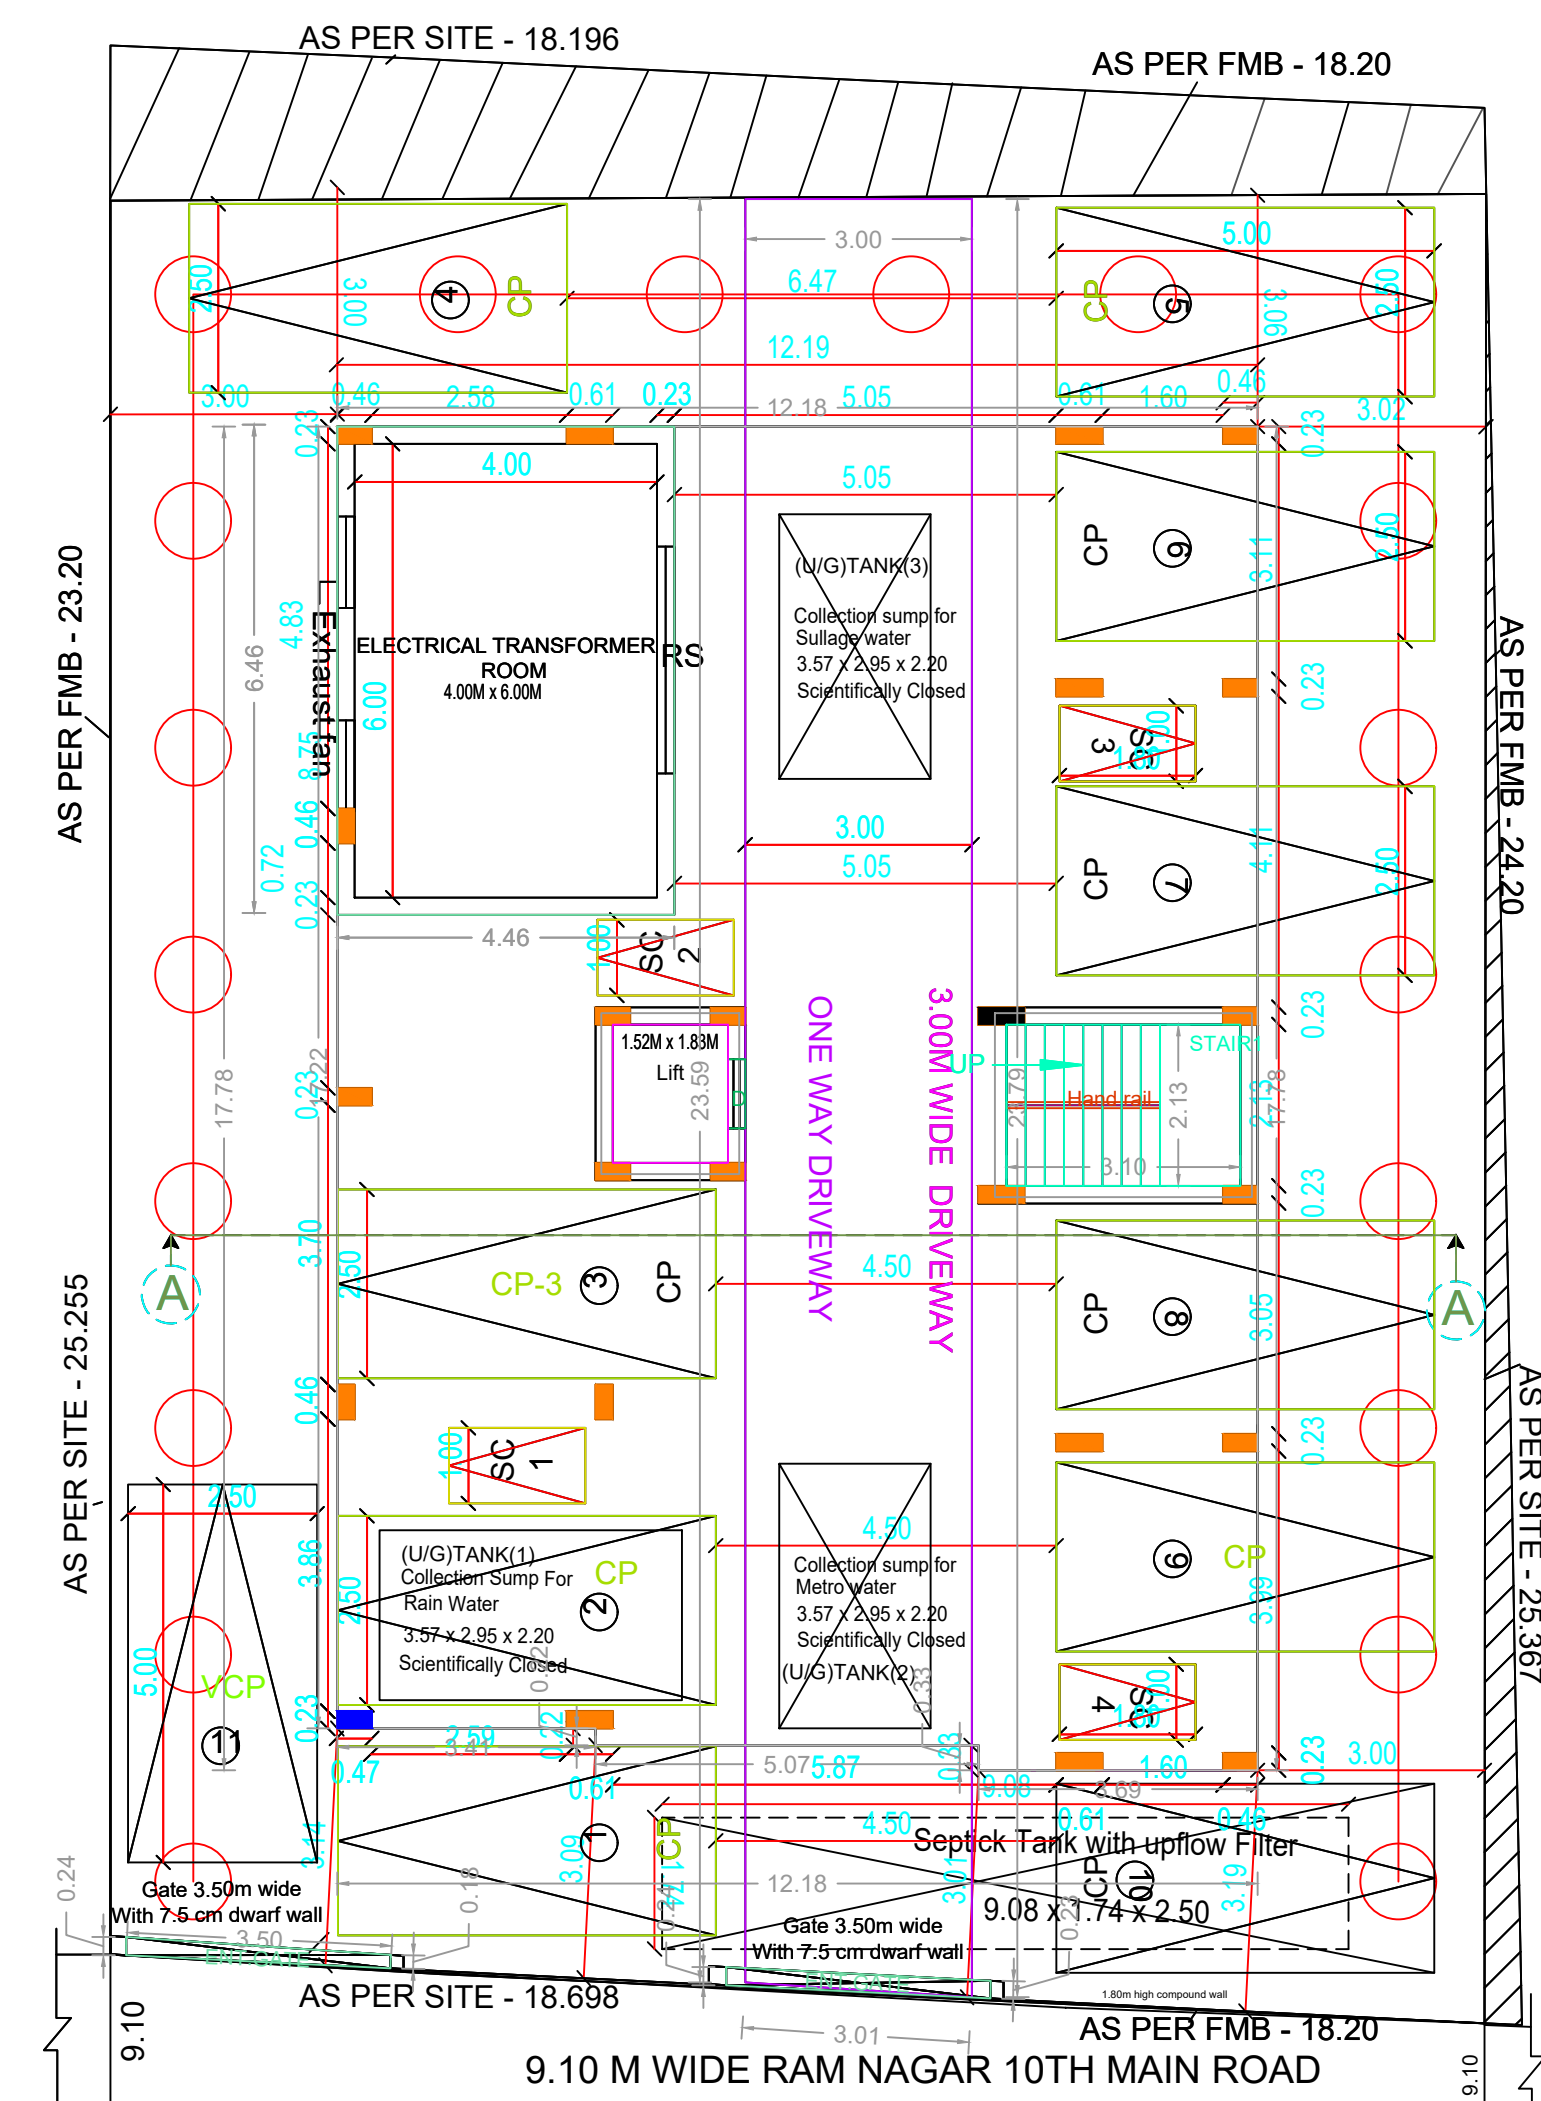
AS PER SITE - 18.196

AS PER FMB - 18.20

3.00
6.47
12.19
2.50
3.00
4
CP
CP
5
3.06
2.50
5.00
3.00
0.46
2.58
0.61
0.23
12.18
5.05
0.61
1.60
0.46
3.02
0.23

4.00
5.05
ELECTRICAL TRANSFORMER ROOM
4.00M x 6.00M
RS
Exhaust fan
6.00
4.83
6.46
0.75
0.46
0.72
0.23

(U/G)TANK(3)
Collection sump for Sullage water
3.57 x 2.95 x 2.20
Scientifically Closed

CP
6
3.11
2.50
0.23
3
SS
1.00
3.00
5.05
CP
7
4.11
2.50

AS PER FMB - 23.20

AS PER FMB - 24.20

4.46
1.00
SC
2
1.52M x 1.83M
Lift
23.59
ONE WAY DRIVEWAY
3.00M WIDE DRIVEWAY
UP
STAIR
Hand rail
2.79
2.13
3.10
2.13
17.78
17.78
0.22
0.23
0.23

A
3.70
2.50
CP-3
3
CP
4.50
CP
8
3.05
A
0.46
1.00
SC
1
0.23

AS PER SITE - 25.255

AS PER SITE - 25.367

2.50
3.86
2.50
(U/G)TANK(1)
Collection Sump For Rain Water
3.57 x 2.95 x 2.20
Scientifically Closed
CP
2
4.50
Collection sump for Metro water
3.57 x 2.95 x 2.20
Scientifically Closed
(U/G)TANK(2)
9
CP
3.39
4
SS
1.00
5.00
VCP
11
0.23
0.33
0.23
0.23
3.00
2.50
3.41
0.42
0.47
0.61
5.07
5.87
1.60
9.08
2.69
0.61
0.46
4.50
Septick Tank with upflow Filter
3.44
3.09
1
CP
12.18
3.01
CP
10
9.08 x 1.74 x 2.50
3.19
0.24
0.18
Gate 3.50m wide
With 7.5 cm dwarf wall
3.50
Gate 3.50m wide
With 7.5 cm dwarf wall
1.80m high compound wall

AS PER SITE - 18.698

3.01

AS PER FMB - 18.20

9.10
9.10 M WIDE RAM NAGAR 10TH MAIN ROAD
9.10